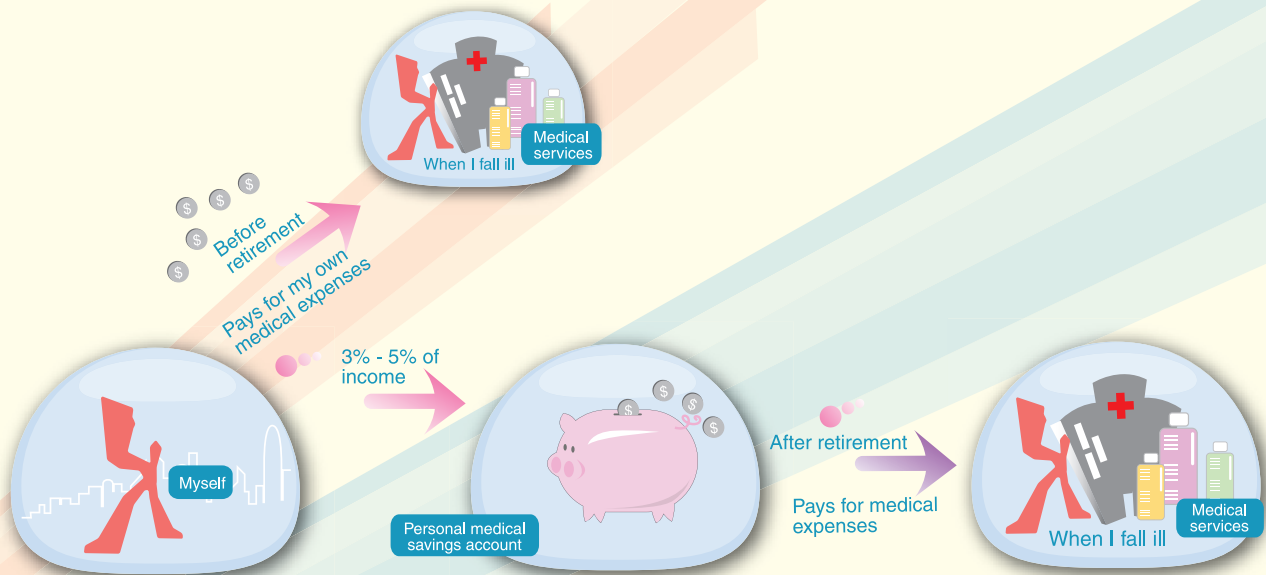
Medical services

When I fall ill

Before retirement

Pays for my own medical expenses

3% - 5% of income

Myself

Personal medical savings account

After retirement

Pays for medical expenses

When I fall ill

Medical services